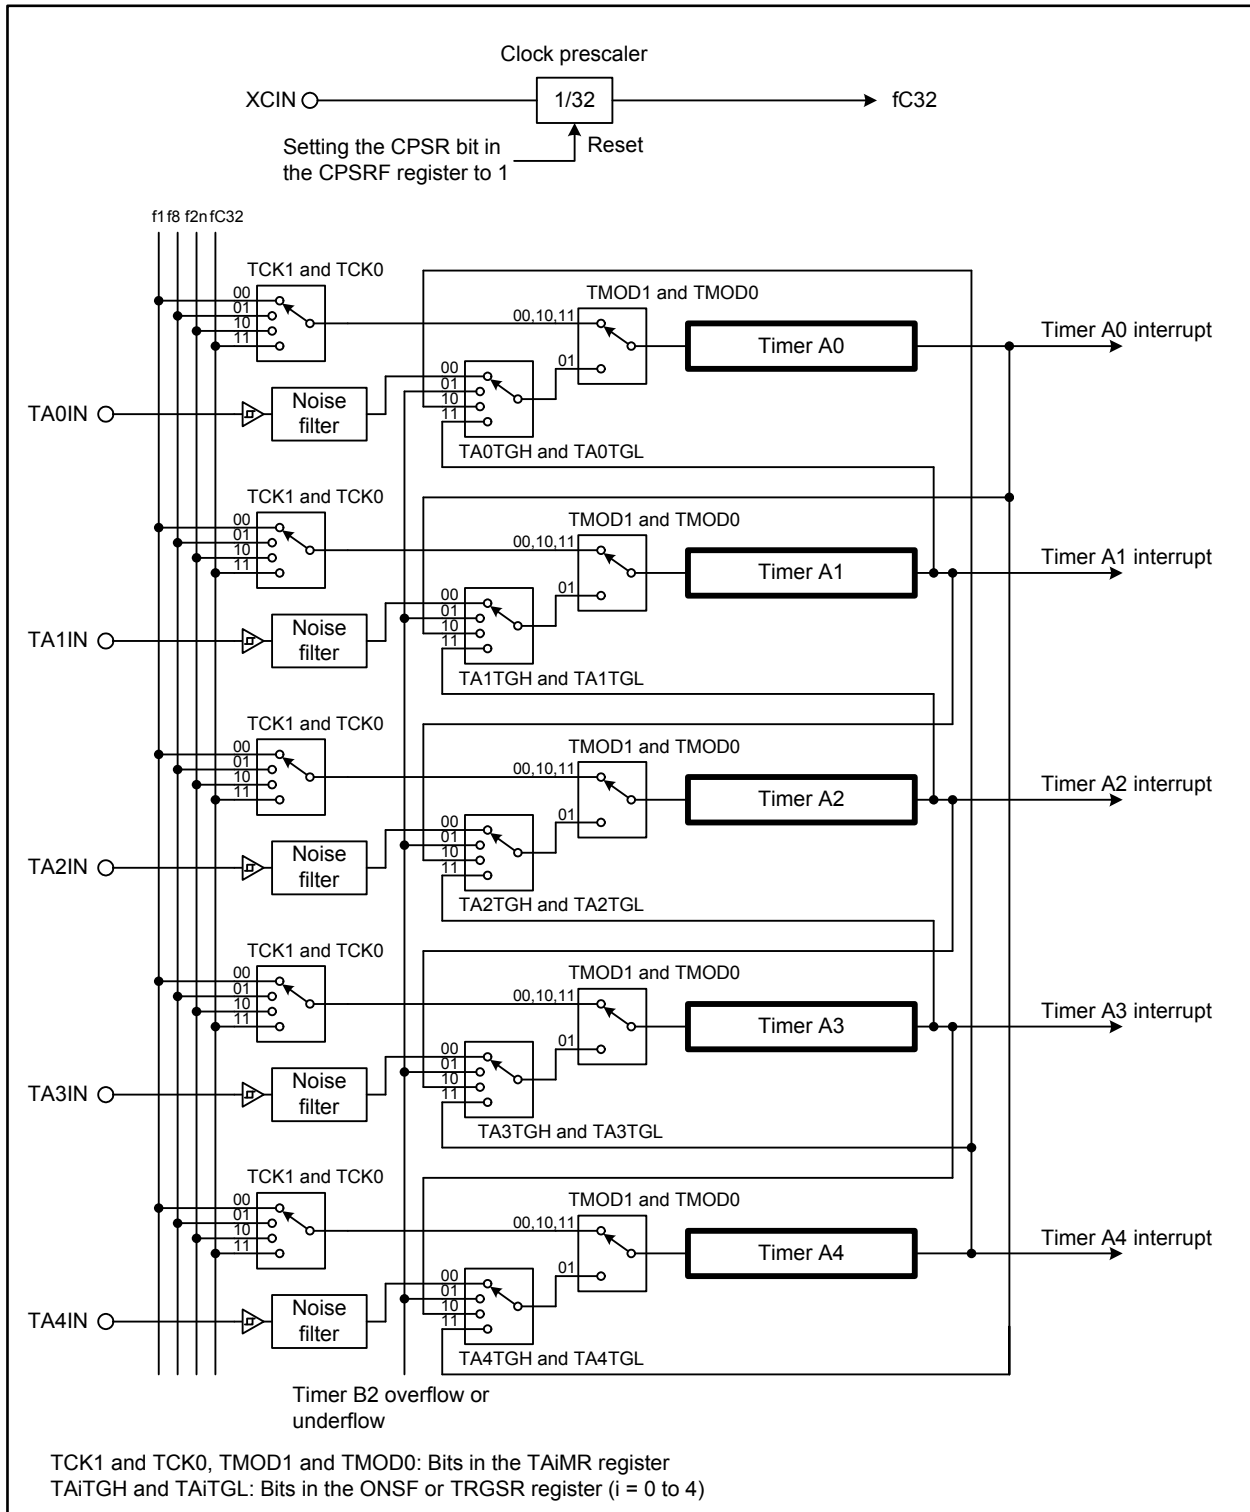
Clock prescaler

XCIN

1/32

fC32

Setting the CPSR bit in the CPSRF register to 1

Reset

f1 f8 f2n fC32

TCK1 and TCK0
00
01
10
11

TMOD1 and TMOD0
00,10,11
01

Timer A0

Timer A0 interrupt

TA0IN

Noise filter

00
01
10
11
TA0TGH and TA0TGL

TCK1 and TCK0
00
01
10
11

TMOD1 and TMOD0
00,10,11
01

Timer A1

Timer A1 interrupt

TA1IN

Noise filter

00
01
10
11
TA1TGH and TA1TGL

TCK1 and TCK0
00
01
10
11

TMOD1 and TMOD0
00,10,11
01

Timer A2

Timer A2 interrupt

TA2IN

Noise filter

00
01
10
11
TA2TGH and TA2TGL

TCK1 and TCK0
00
01
10
11

TMOD1 and TMOD0
00,10,11
01

Timer A3

Timer A3 interrupt

TA3IN

Noise filter

00
01
10
11
TA3TGH and TA3TGL

TCK1 and TCK0
00
01
10
11

TMOD1 and TMOD0
00,10,11
01

Timer A4

Timer A4 interrupt

TA4IN

Noise filter

00
01
10
11
TA4TGH and TA4TGL

Timer B2 overflow or underflow

TCK1 and TCK0, TMOD1 and TMOD0: Bits in the TAiMR register
TAiTGH and TAiTGL: Bits in the ONSF or TRGSR register (i = 0 to 4)